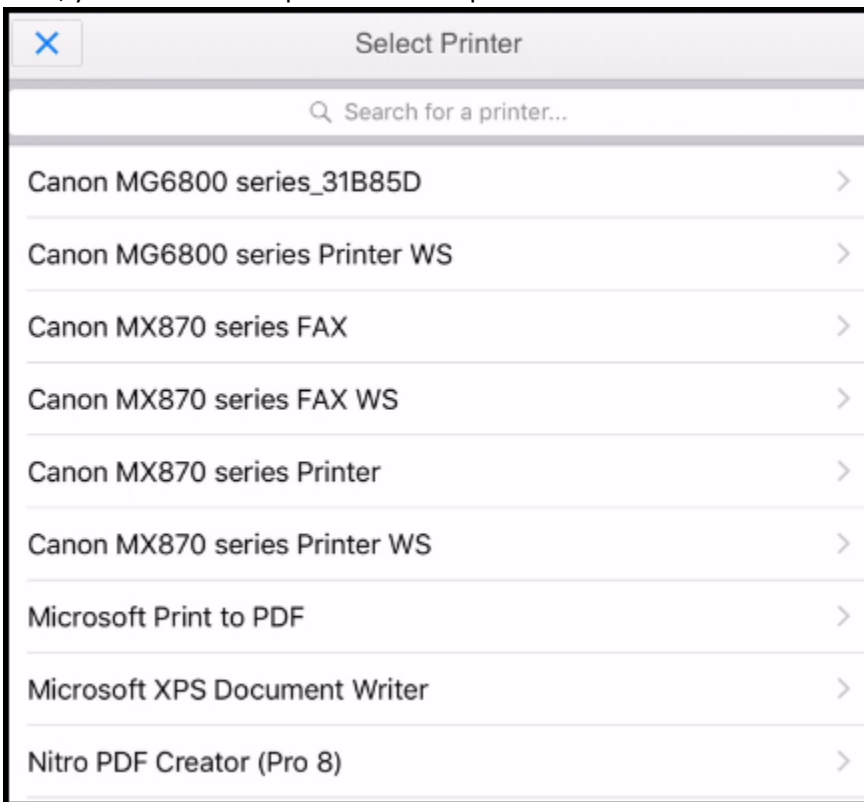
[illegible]

×

Select Printer

Search for a printer...

Canon MG6800 series_31B85D

Canon MG6800 series Printer WS

Canon MX870 series FAX

Canon MX870 series FAX WS

Canon MX870 series Printer

Canon MX870 series Printer WS

Microsoft Print to PDF

Microsoft XPS Document Writer

Nitro PDF Creator (Pro 8)